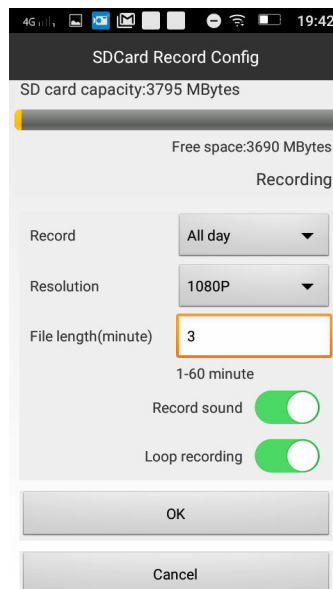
4G 19:42

SDCard Record Config

SD card capacity:3795 MBytes

Free space:3690 MBytes

Recording

Record All day

Resolution 1080P

File length(minute) 3

1-60 minute

Record sound

Loop recording

OK

Cancel